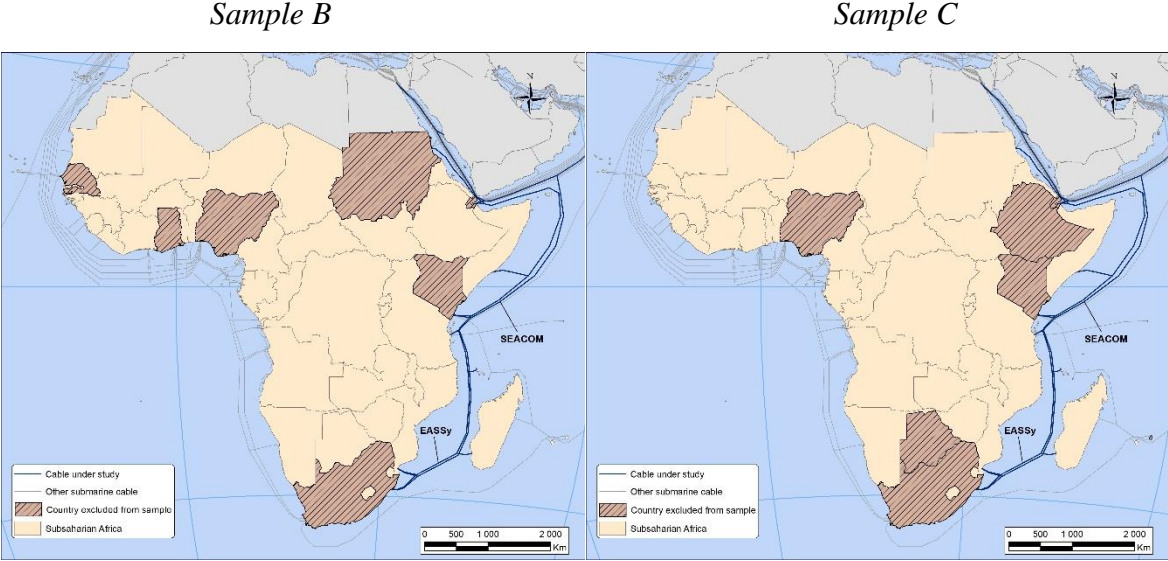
Sample B

N

SEACOM

EASSy

Cable under study
Other submarine cable
Country excluded from sample
Subsaharian Africa

0 500 1 000 2 000 Km

Sample C

N

SEACOM

EASSy

Cable under study
Other submarine cable
Country excluded from sample
Subsaharian Africa

0 500 1 000 2 000 Km